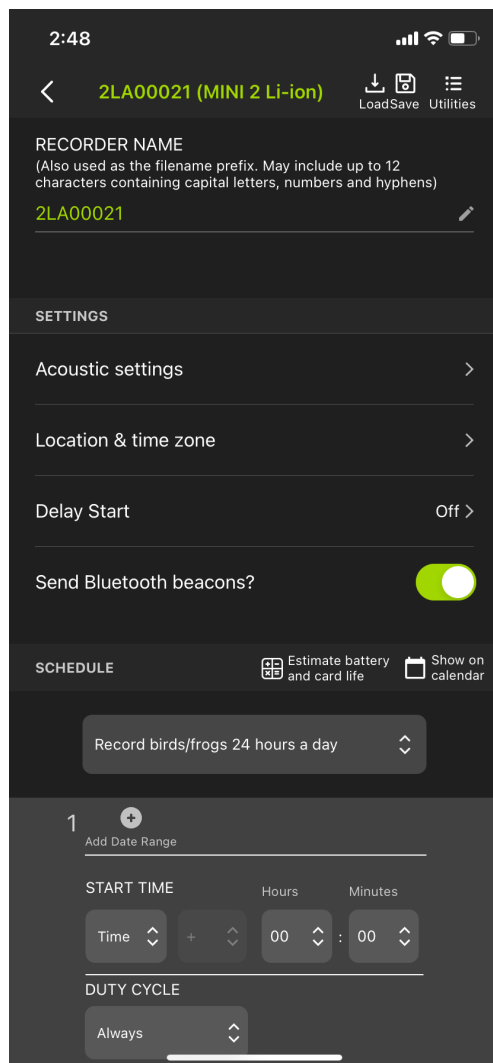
2:48

2LA00021 (MINI 2 Li-ion)

Load Save Utilities

RECORDER NAME
(Also used as the filename prefix. May include up to 12 characters containing capital letters, numbers and hyphens)

2LA00021

SETTINGS

Acoustic settings

Location & time zone

Delay Start Off

Send Bluetooth beacons?

SCHEDULE

Estimate battery and card life

Show on calendar

Record birds/frogs 24 hours a day

1

Add Date Range

START TIME

Hours Minutes

Time + 00 : 00

DUTY CYCLE

Always